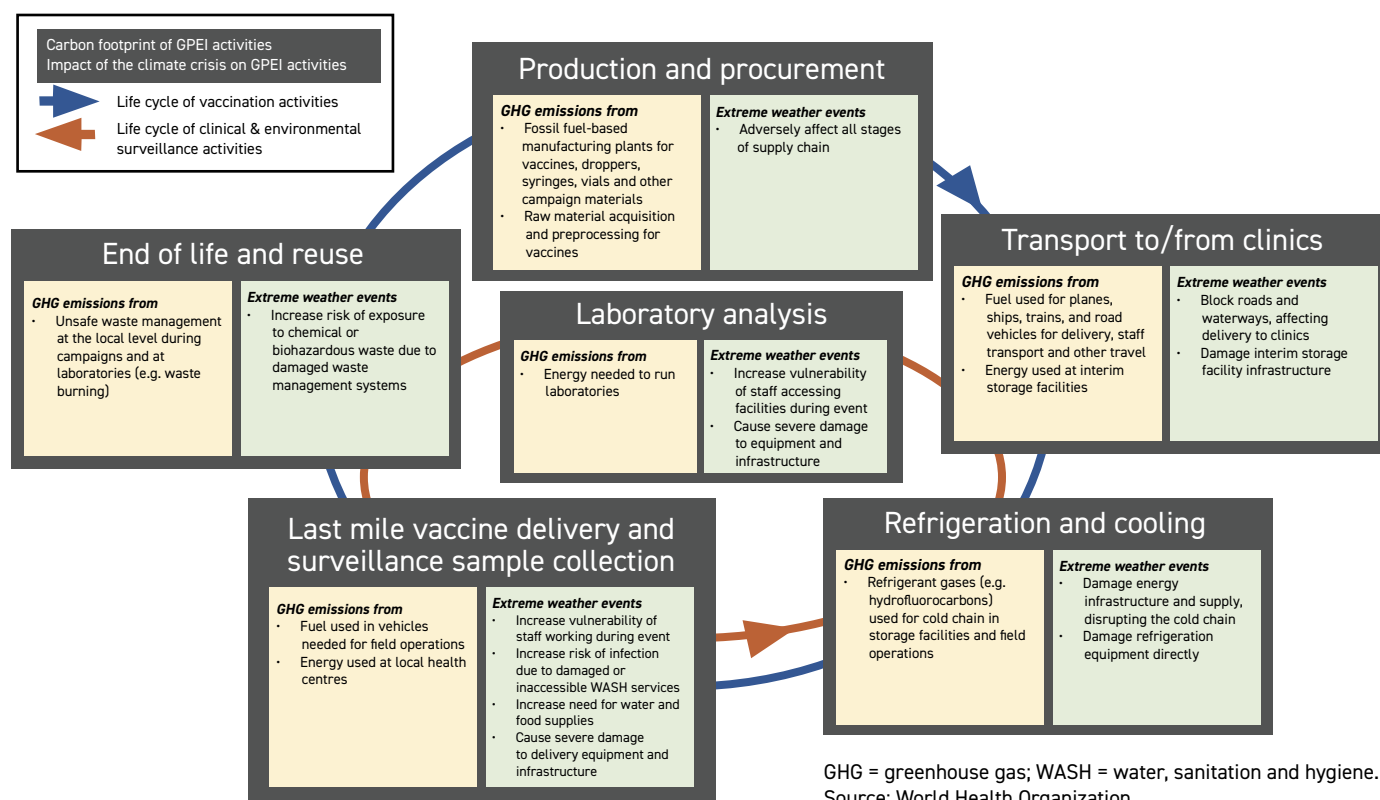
Carbon footprint of GPEI activities
Impact of the climate crisis on GPEI activities

Life cycle of vaccination activities

Life cycle of clinical & environmental surveillance activities

Production and procurement

GHG emissions from
- Fossil fuel-based manufacturing plants for vaccines, droppers, syringes, vials and other campaign materials
- Raw material acquisition and preprocessing for vaccines

Extreme weather events
- Adversely affect all stages of supply chain

Transport to/from clinics

GHG emissions from
- Fuel used for planes, ships, trains, and road vehicles for delivery, staff transport and other travel
- Energy used at interim storage facilities

Extreme weather events
- Block roads and waterways, affecting delivery to clinics
- Damage interim storage facility infrastructure

End of life and reuse

GHG emissions from
- Unsafe waste management at the local level during campaigns and at laboratories (e.g. waste burning)

Extreme weather events
- Increase risk of exposure to chemical or biohazardous waste due to damaged waste management systems

Laboratory analysis

GHG emissions from
- Energy needed to run laboratories

Extreme weather events
- Increase vulnerability of staff accessing facilities during event
- Cause severe damage to equipment and infrastructure

Last mile vaccine delivery and surveillance sample collection

GHG emissions from
- Fuel used in vehicles needed for field operations
- Energy used at local health centres

Extreme weather events
- Increase vulnerability of staff working during event
- Increase risk of infection due to damaged or inaccessible WASH services
- Increase need for water and food supplies
- Cause severe damage to delivery equipment and infrastructure

Refrigeration and cooling

GHG emissions from
- Refrigerant gases (e.g. hydrofluorocarbons) used for cold chain in storage facilities and field operations

Extreme weather events
- Damage energy infrastructure and supply, disrupting the cold chain
- Damage refrigeration equipment directly

GHG = greenhouse gas; WASH = water, sanitation and hygiene.
Source: World Health Organization